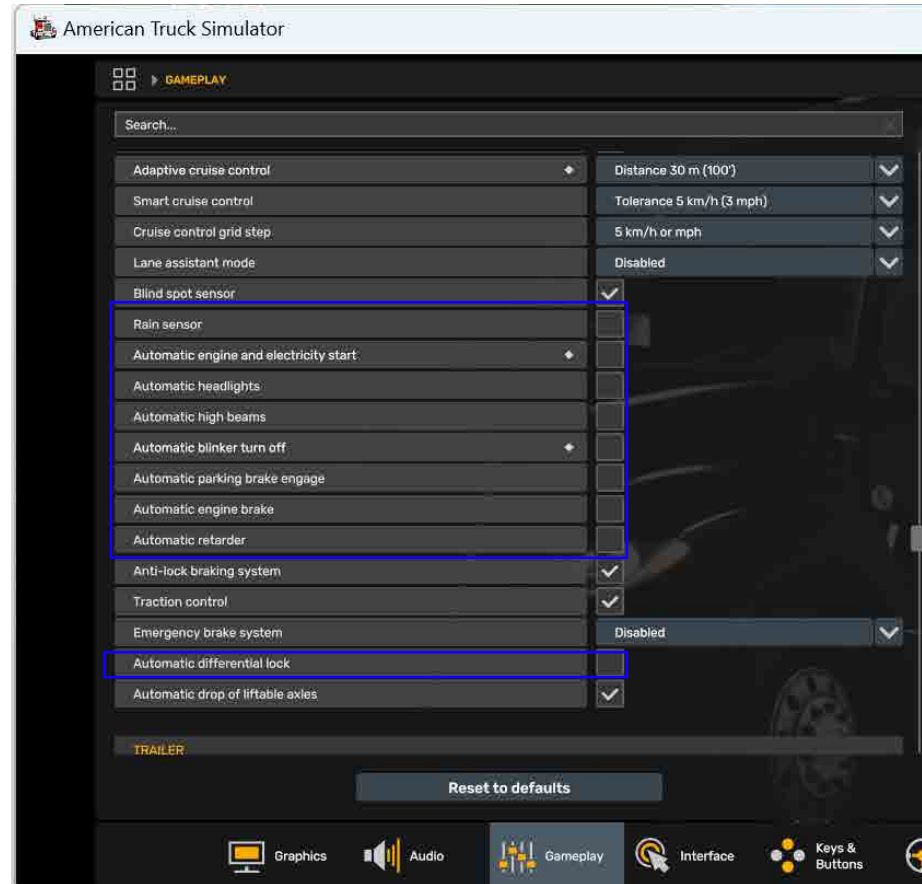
American Truck Simulator

GAMEPLAY

Search...

| | |
|---|---|
| Adaptive cruise control | Distance 30 m (100') |
| Smart cruise control | Tolerance 5 km/h (3 mph) |
| Cruise control grid step | 5 km/h or mph |
| Lane assistant mode | Disabled |
| Blind spot sensor | |
| Rain sensor | |
| Automatic engine and electricity start | |
| Automatic headlights | |
| Automatic high beams | |
| Automatic blinker turn off | |
| Automatic parking brake engage | |
| Automatic engine brake | |
| Automatic retarder | |
| Anti-lock braking system | |
| Traction control | |
| Emergency brake system | Disabled |
| Automatic differential lock | |
| Automatic drop of liftable axles | |

TRAILER

Reset to defaults

Graphics
Audio
Gameplay
Interface
Keys & Buttons